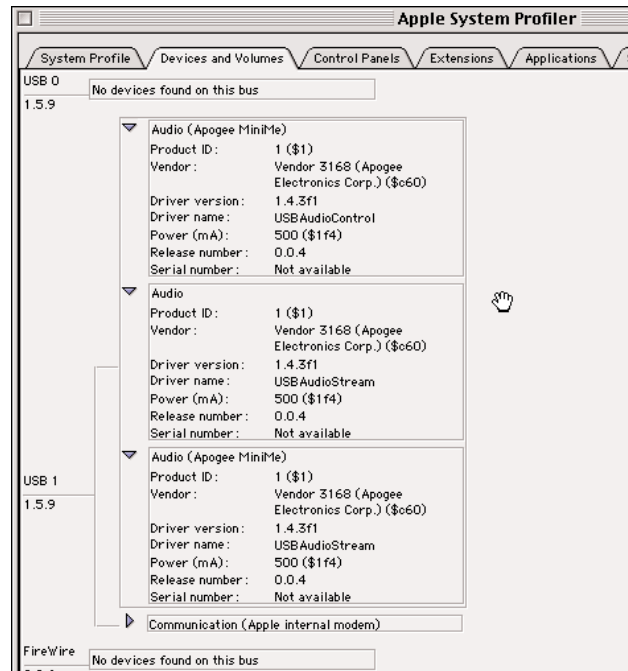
Apple System Profiler

System Profile | Devices and Volumes | Control Panels | Extensions | Applications

USB 0
1.5.9
No devices found on this bus

Audio (Apogee MiniMe)
| | |
|---|---|
| Product ID: | 1 ($1) |
| Vendor: | Vendor 3168 (Apogee Electronics Corp.) ($c60) |
| Driver version: | 1.4.3f1 |
| Driver name: | USBAudioControl |
| Power (mA): | 500 ($1f4) |
| Release number: | 0.0.4 |
| Serial number: | Not available |

Audio
| | |
|---|---|
| Product ID: | 1 ($1) |
| Vendor: | Vendor 3168 (Apogee Electronics Corp.) ($c60) |
| Driver version: | 1.4.3f1 |
| Driver name: | USBAudioStream |
| Power (mA): | 500 ($1f4) |
| Release number: | 0.0.4 |
| Serial number: | Not available |

USB 1
1.5.9

Audio (Apogee MiniMe)
| | |
|---|---|
| Product ID: | 1 ($1) |
| Vendor: | Vendor 3168 (Apogee Electronics Corp.) ($c60) |
| Driver version: | 1.4.3f1 |
| Driver name: | USBAudioStream |
| Power (mA): | 500 ($1f4) |
| Release number: | 0.0.4 |
| Serial number: | Not available |

Communication (Apple internal modem)

FireWire
No devices found on this bus